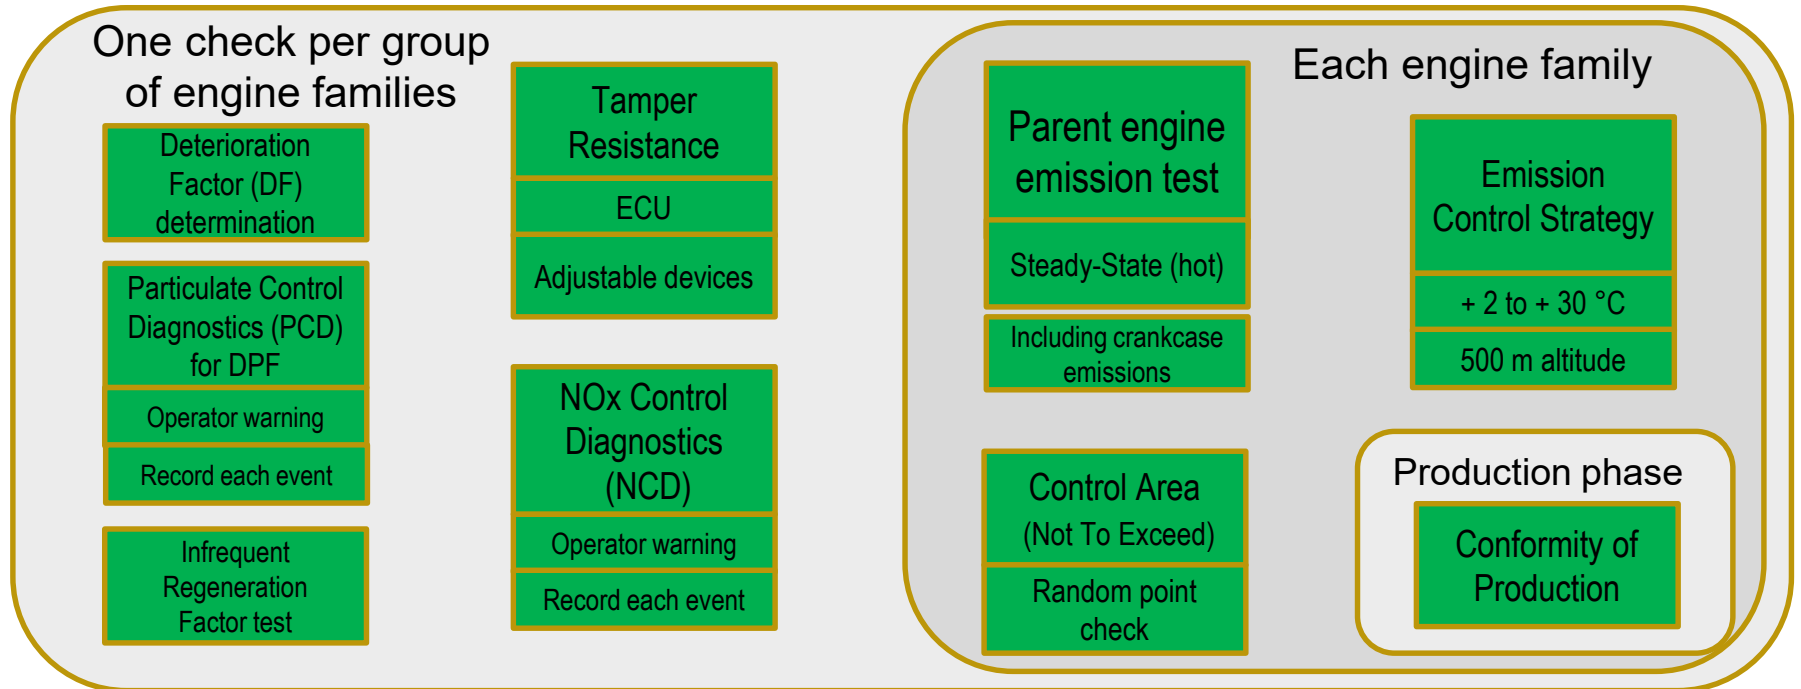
One check per group of engine families

Deterioration Factor (DF) determination

Particulate Control Diagnostics (PCD) for DPF

Operator warning

Record each event

Infrequent Regeneration Factor test

Tamper Resistance

ECU

Adjustable devices

NOx Control Diagnostics (NCD)

Operator warning

Record each event

Each engine family

Parent engine emission test

Steady-State (hot)

Including crankcase emissions

Emission Control Strategy

+ 2 to + 30 °C

500 m altitude

Control Area (Not To Exceed)

Random point check

Production phase

Conformity of Production